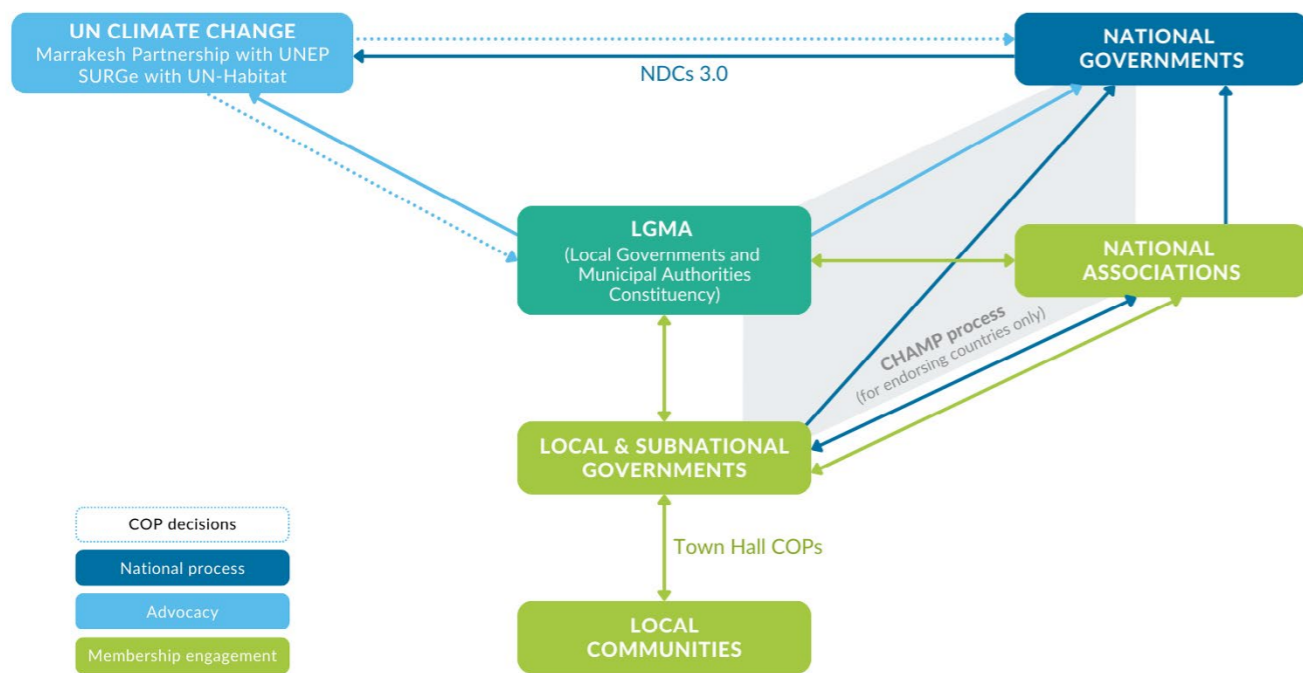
UN CLIMATE CHANGE
Marrakesh Partnership with UNEP
SURGe with UN-Habitat

NDCs 3.0

NATIONAL GOVERNMENTS

LGMA
(Local Governments and Municipal Authorities Constituency)

NATIONAL ASSOCIATIONS

CHAMP process
(for endorsing countries only)

LOCAL & SUBNATIONAL GOVERNMENTS

Town Hall COPs

LOCAL COMMUNITIES

COP decisions
National process
Advocacy
Membership engagement